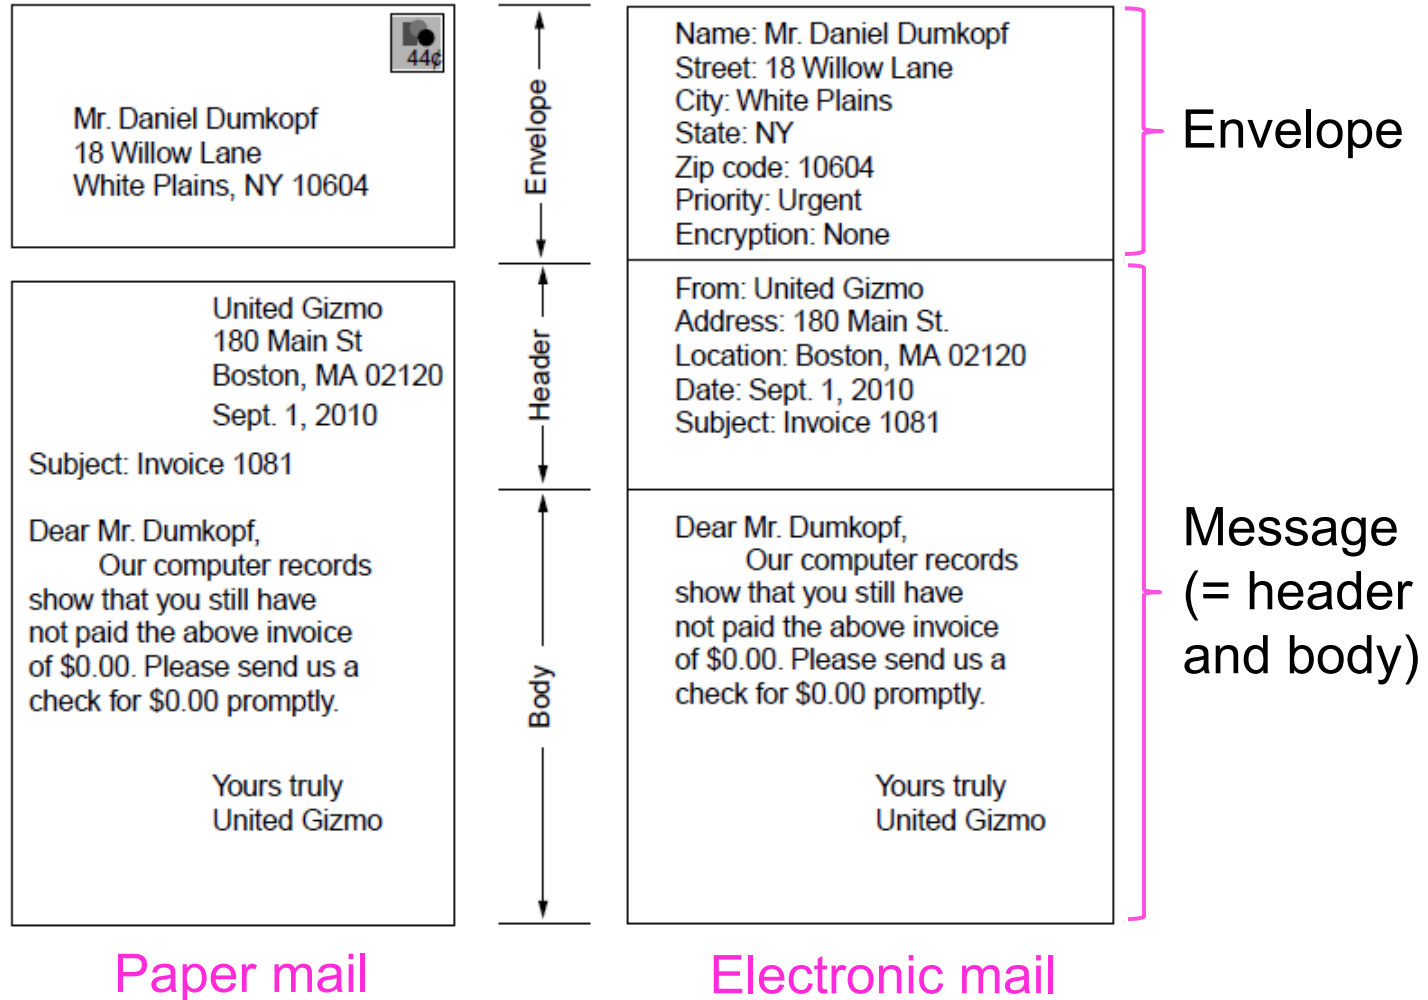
44¢

Mr. Daniel Dumkopf
18 Willow Lane
White Plains, NY 10604

United Gizmo
180 Main St
Boston, MA 02120
Sept. 1, 2010

Subject: Invoice 1081

Dear Mr. Dumkopf,
Our computer records show that you still have not paid the above invoice of \$0.00. Please send us a check for \$0.00 promptly.

Yours truly
United Gizmo

Envelope
Header
Body

Name: Mr. Daniel Dumkopf
Street: 18 Willow Lane
City: White Plains
State: NY
Zip code: 10604
Priority: Urgent
Encryption: None

From: United Gizmo
Address: 180 Main St.
Location: Boston, MA 02120
Date: Sept. 1, 2010
Subject: Invoice 1081

Dear Mr. Dumkopf,
Our computer records show that you still have not paid the above invoice of \$0.00. Please send us a check for \$0.00 promptly.

Yours truly
United Gizmo

Envelope

Message (= header and body)

Paper mail

Electronic mail